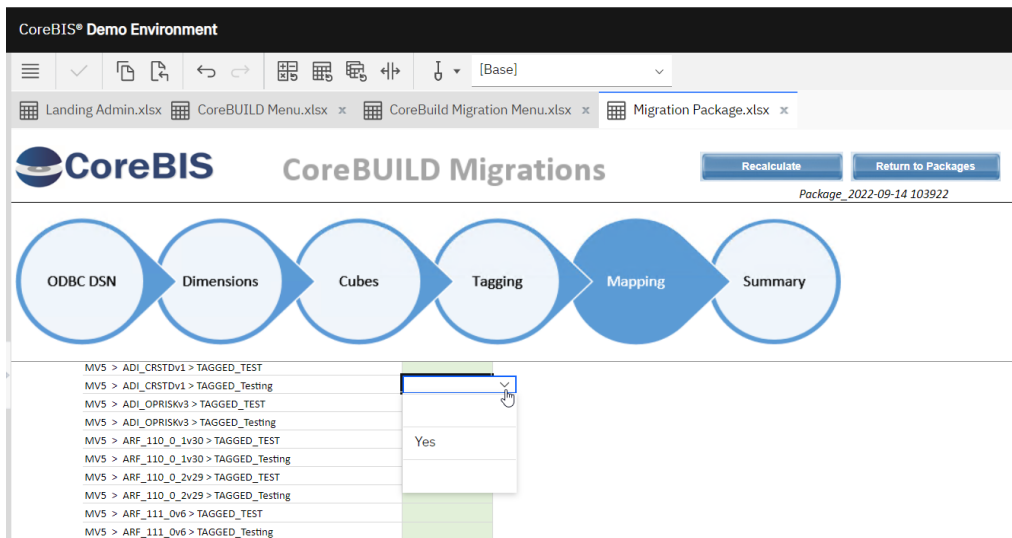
CoreBIS® Demo Environment

[Base]

Landing Admin.xlsx
CoreBUILD Menu.xlsx
CoreBuild Migration Menu.xlsx
Migration Package.xlsx

CoreBIS
CoreBUILD Migrations

Recalculate
Return to Packages
Package_2022-09-14 103922

ODBC DSN
Dimensions
Cubes
Tagging
Mapping
Summary

MV5 > ADI_CRSTDv1 > TAGGED_TEST
MV5 > ADI_CRSTDv1 > TAGGED_Testing
MV5 > ADI_OPRISKv3 > TAGGED_TEST
MV5 > ADI_OPRISKv3 > TAGGED_Testing
MV5 > ARF_110_0_1v30 > TAGGED_TEST
MV5 > ARF_110_0_1v30 > TAGGED_Testing
MV5 > ARF_110_0_2v29 > TAGGED_TEST
MV5 > ARF_110_0_2v29 > TAGGED_Testing
MV5 > ARF_111_0v6 > TAGGED_TEST
MV5 > ARF_111_0v6 > TAGGED_Testing

Yes